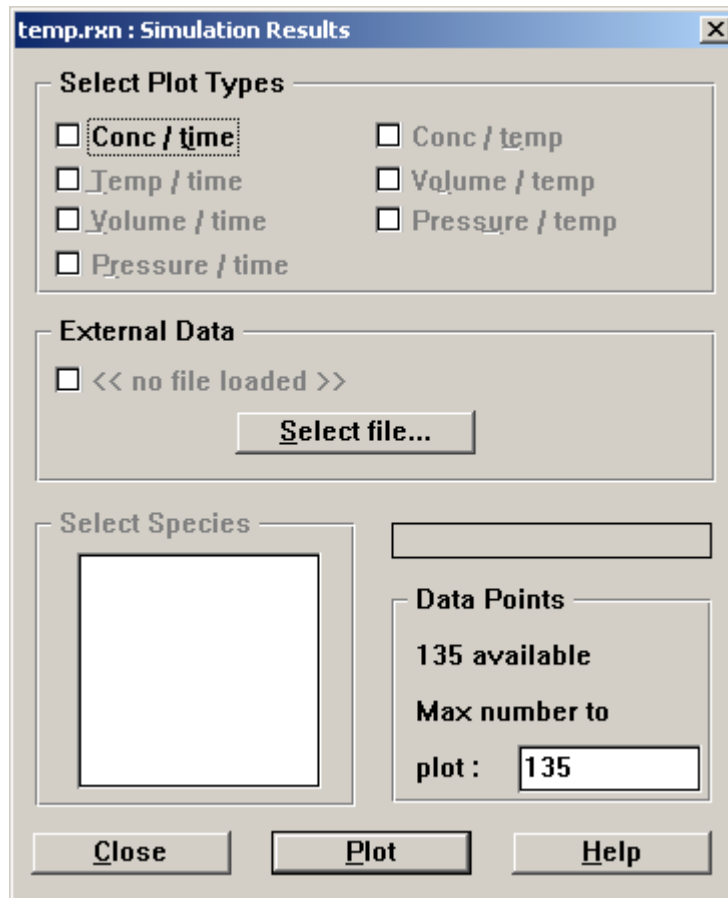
temp.rxn : Simulation Results

Select Plot Types

Conc / time
Conc / temp
Temp / time
Volume / temp
Volume / time
Pressure / temp
Pressure / time

External Data

<< no file loaded >>

Select file...

Select Species

Data Points

135 available

Max number to

plot : 135

Close

Plot

Help